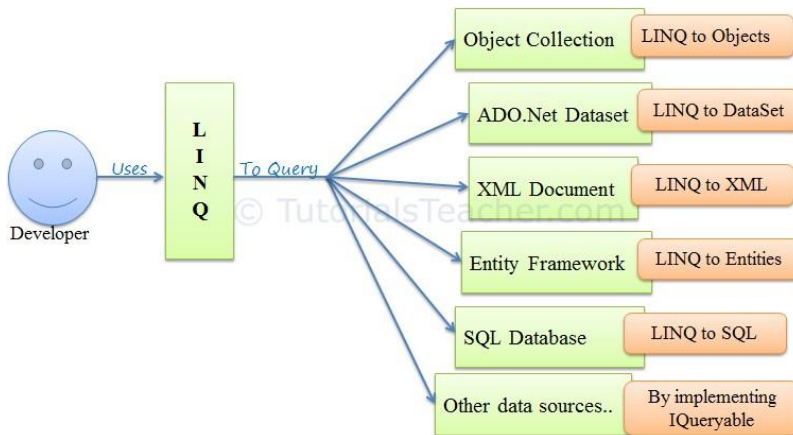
Developer

Uses

L
I
N
Q

To Query

Object Collection
LINQ to Objects

ADO.Net Dataset
LINQ to DataSet

XML Document
LINQ to XML

© TutorialsTeacher.com

Entity Framework
LINQ to Entities

SQL Database
LINQ to SQL

Other data sources..
By implementing IQueryable